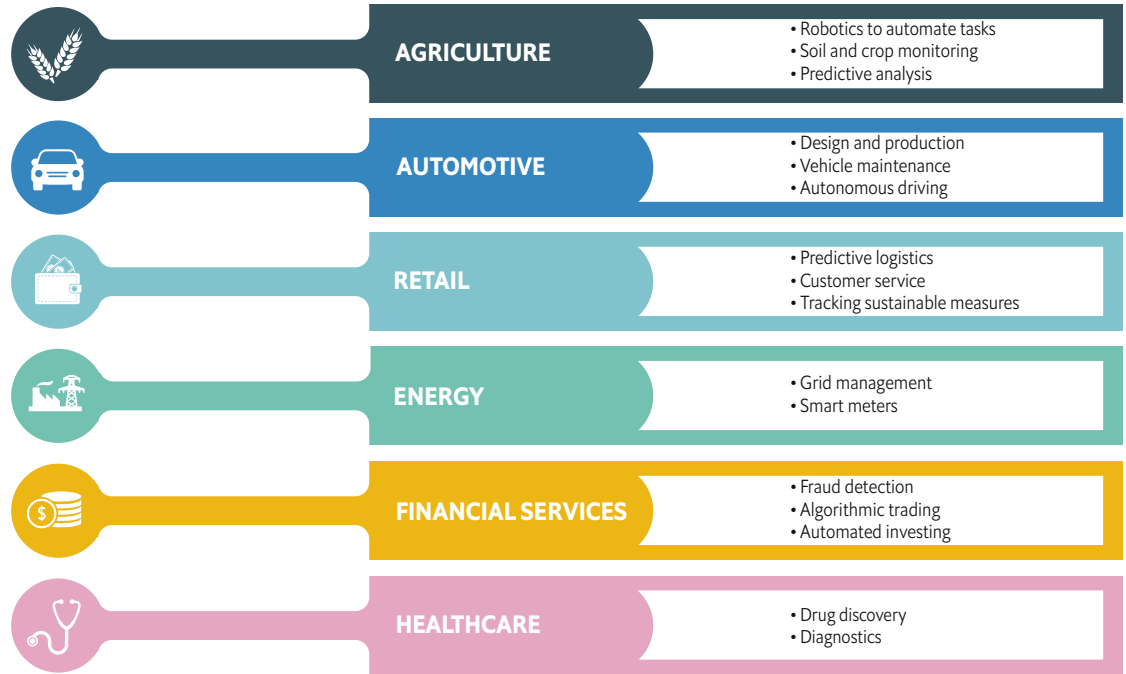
AGRICULTURE

• Robotics to automate tasks
• Soil and crop monitoring
• Predictive analysis

AUTOMOTIVE

• Design and production
• Vehicle maintenance
• Autonomous driving

RETAIL

• Predictive logistics
• Customer service
• Tracking sustainable measures

ENERGY

• Grid management
• Smart meters

FINANCIAL SERVICES

• Fraud detection
• Algorithmic trading
• Automated investing

HEALTHCARE

• Drug discovery
• Diagnostics